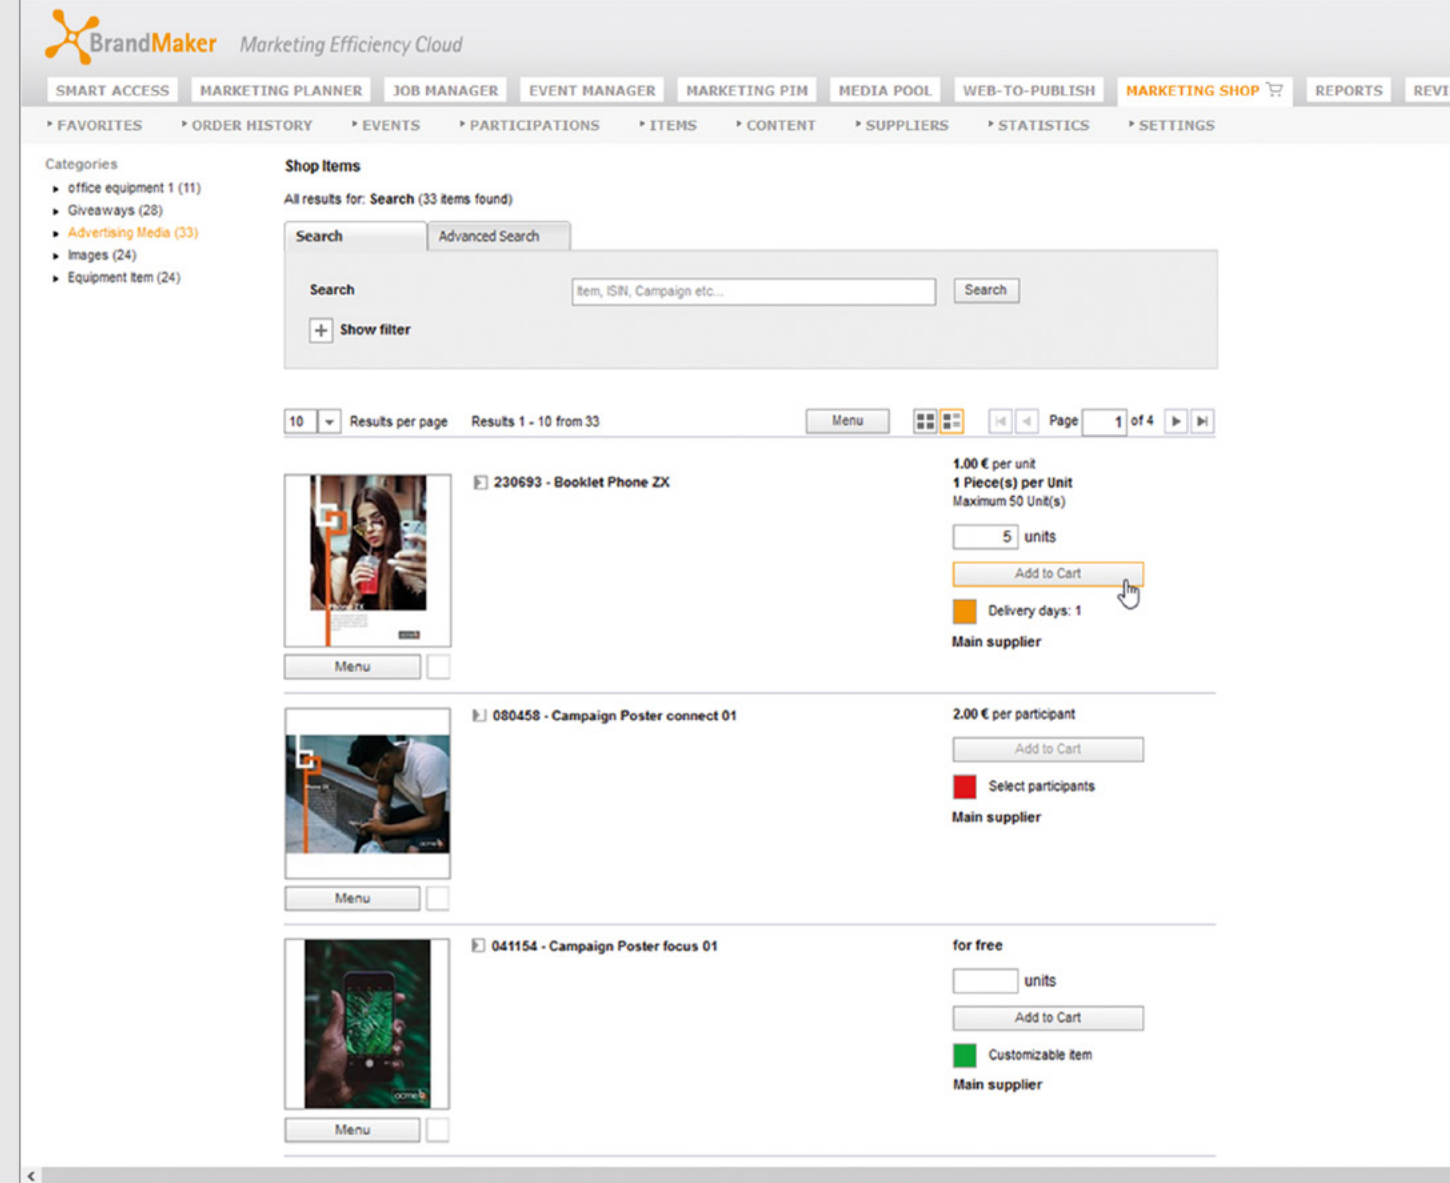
BrandMaker Marketing Efficiency Cloud

SMART ACCESS MARKETING PLANNER JOB MANAGER EVENT MANAGER MARKETING PIM MEDIA POOL WEB-TO-PUBLISH MARKETING SHOP REPORTS REVI

FAVORITES ORDER HISTORY EVENTS PARTICIPATIONS ITEMS CONTENT SUPPLIERS STATISTICS SETTINGS

Categories
office equipment 1 (11)
Giveaways (28)
Advertising Media (33)
Images (24)
Equipment Item (24)

Shop Items

All results for: Search (33 items found)

Search | Advanced Search

Search
Item, ISIN, Campaign etc...
Search
Show filter

10 Results per page Results 1 - 10 from 33 Menu Page 1 of 4

230693 - Booklet Phone ZX
1.00 € per unit
1 Piece(s) per Unit
Maximum 50 Unit(s)
5 units
Add to Cart
Delivery days: 1
Main supplier
Menu

080458 - Campaign Poster connect 01
2.00 € per participant
Add to Cart
Select participants
Main supplier
Menu

041154 - Campaign Poster focus 01
for free
units
Add to Cart
Customizable item
Main supplier
Menu